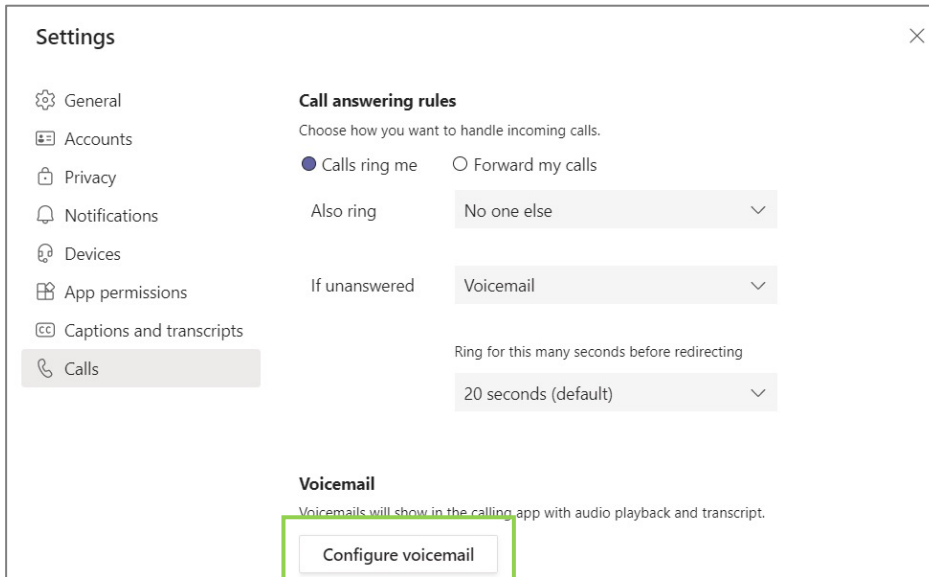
Settings

General
Accounts
Privacy
Notifications
Devices
App permissions
Captions and transcripts
Calls

Call answering rules

Choose how you want to handle incoming calls.

Calls ring me
Forward my calls

Also ring
No one else

If unanswered
Voicemail

Ring for this many seconds before redirecting

20 seconds (default)

Voicemail

Voicemails will show in the calling app with audio playback and transcript.

Configure voicemail